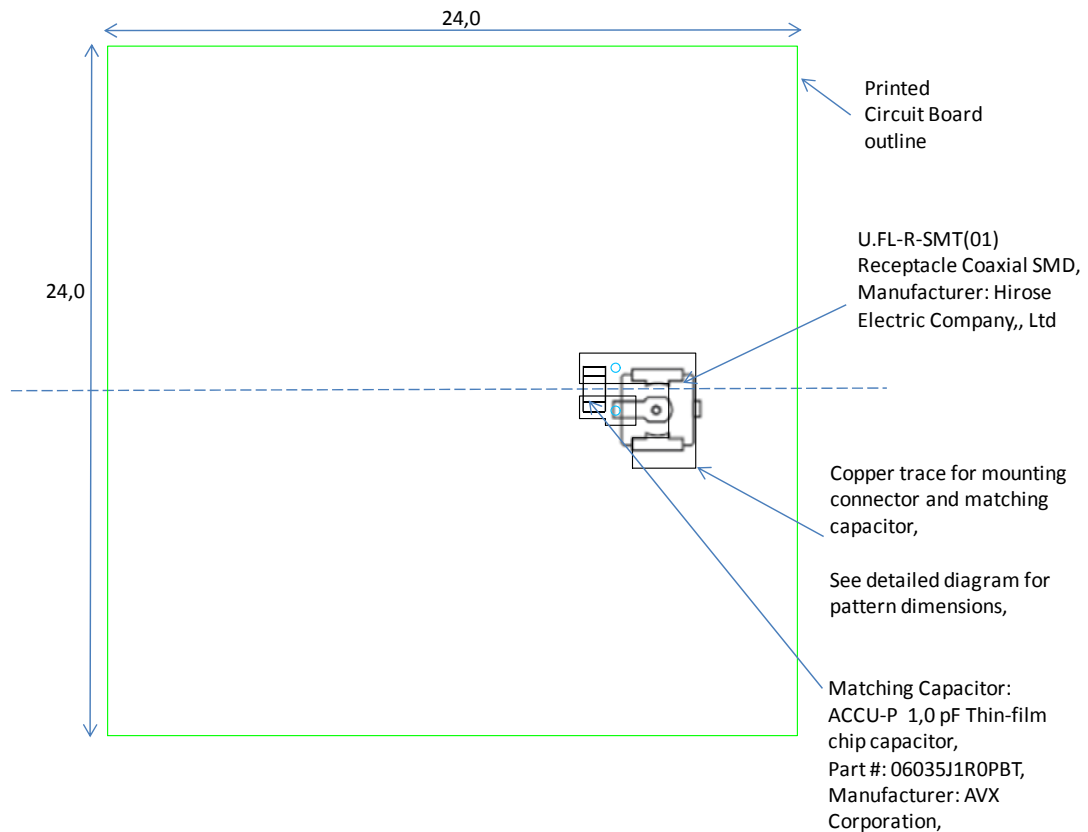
24,0

24,0

Printed Circuit Board outline

U.FL-R-SMT(01) Receptacle Coaxial SMD, Manufacturer: Hirose Electric Company,, Ltd

Copper trace for mounting connector and matching capacitor,

See detailed diagram for pattern dimensions,

Matching Capacitor: ACCU-P 1,0 pF Thin-film chip capacitor, Part #: 06035J1R0PBT, Manufacturer: AVX Corporation,